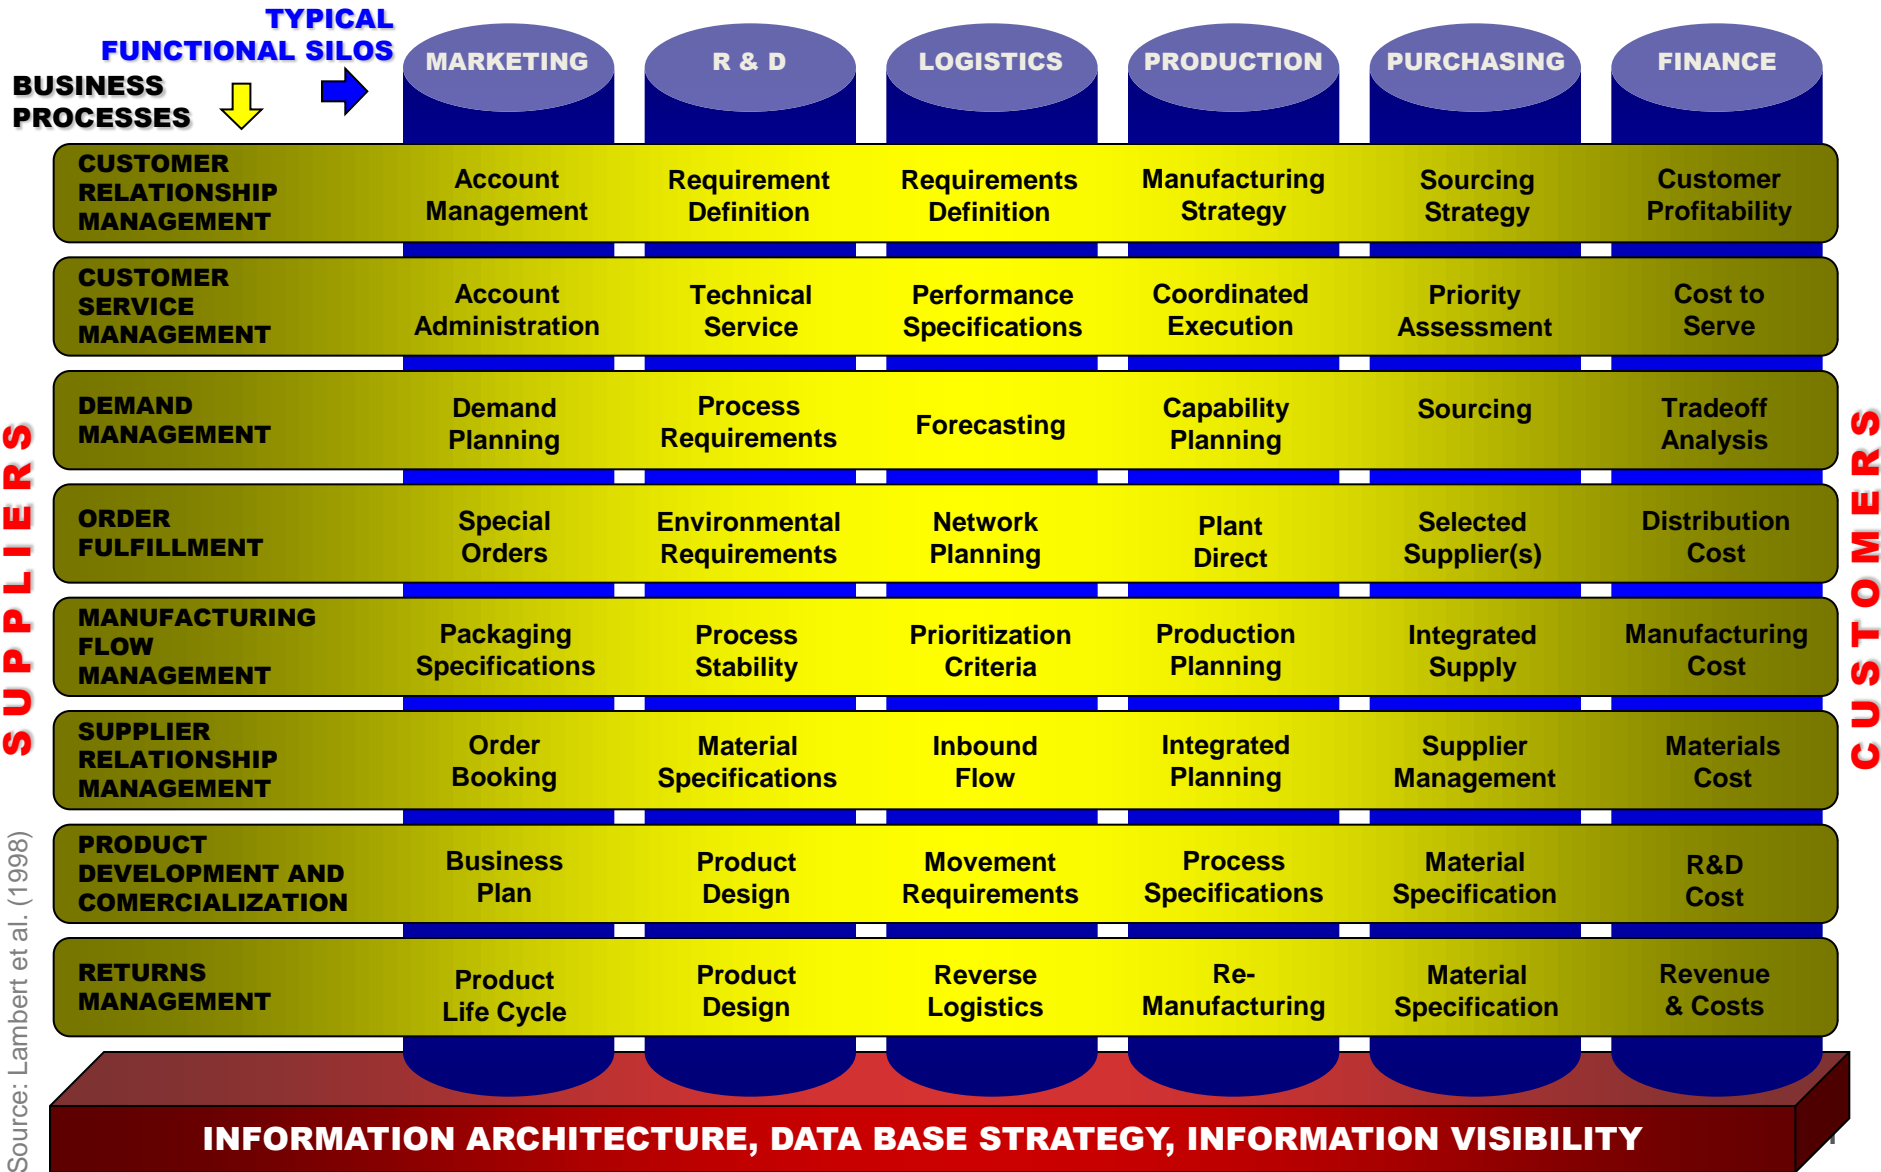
TYPICAL FUNCTIONAL SILOS

BUSINESS PROCESSES

| | MARKETING | R & D | LOGISTICS | PRODUCTION | PURCHASING | FINANCE |
|---|---|---|---|---|---|---|
| CUSTOMER RELATIONSHIP MANAGEMENT | Account Management | Requirement Definition | Requirements Definition | Manufacturing Strategy | Sourcing Strategy | Customer Profitability |
| CUSTOMER SERVICE MANAGEMENT | Account Administration | Technical Service | Performance Specifications | Coordinated Execution | Priority Assessment | Cost to Serve |
| DEMAND MANAGEMENT | Demand Planning | Process Requirements | Forecasting | Capability Planning | Sourcing | Tradeoff Analysis |
| ORDER FULFILLMENT | Special Orders | Environmental Requirements | Network Planning | Plant Direct | Selected Supplier(s) | Distribution Cost |
| MANUFACTURING FLOW MANAGEMENT | Packaging Specifications | Process Stability | Prioritization Criteria | Production Planning | Integrated Supply | Manufacturing Cost |
| SUPPLIER RELATIONSHIP MANAGEMENT | Order Booking | Material Specifications | Inbound Flow | Integrated Planning | Supplier Management | Materials Cost |
| PRODUCT DEVELOPMENT AND COMERCIALIZATION | Business Plan | Product Design | Movement Requirements | Process Specifications | Material Specification | R&D Cost |
| RETURNS MANAGEMENT | Product Life Cycle | Product Design | Reverse Logistics | Re-Manufacturing | Material Specification | Revenue & Costs |

SUPPLIERS

CUSTOMERS

Source: Lambert et al. (1998)

INFORMATION ARCHITECTURE, DATA BASE STRATEGY, INFORMATION VISIBILITY